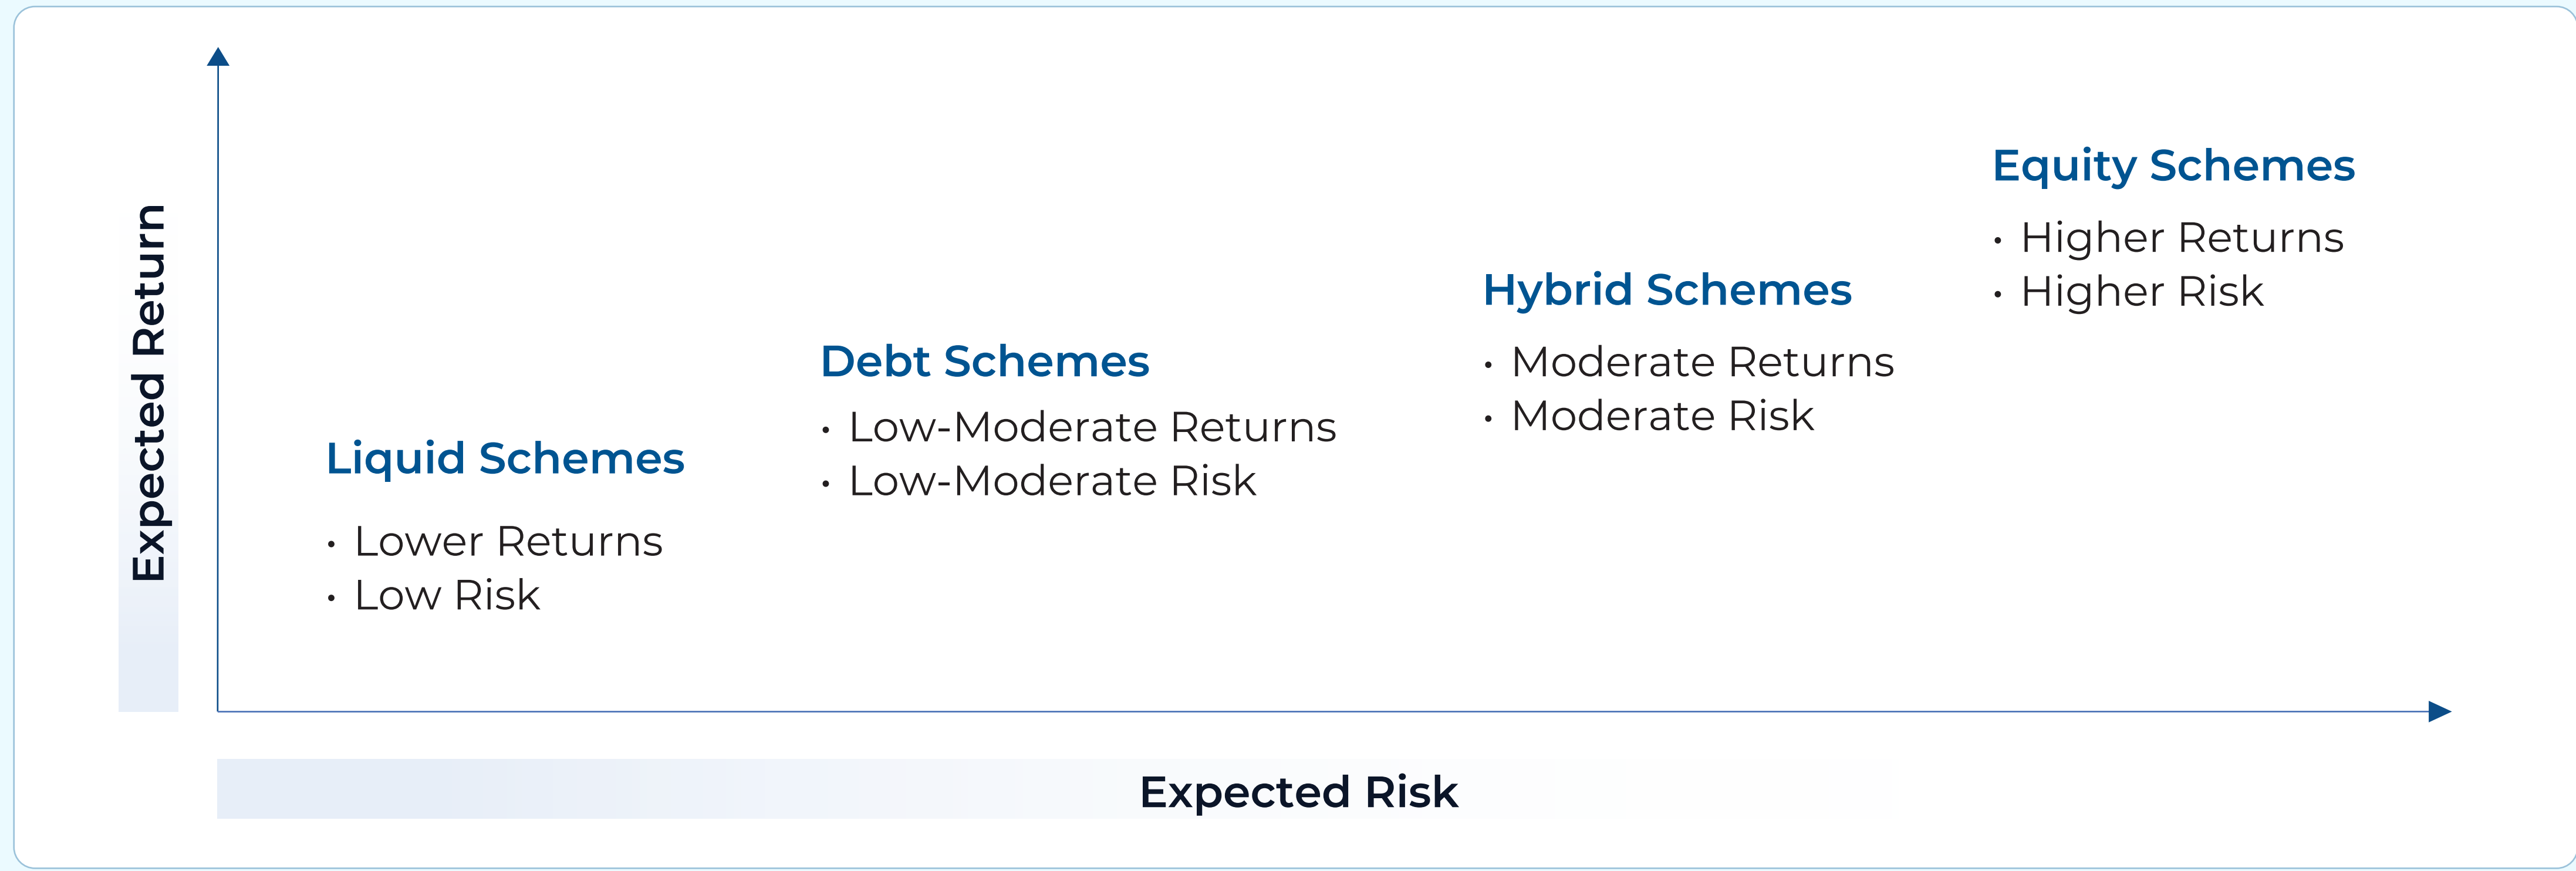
Expected Return

Equity Schemes
• Higher Returns
• Higher Risk

Hybrid Schemes
• Moderate Returns
• Moderate Risk

Debt Schemes
• Low-Moderate Returns
• Low-Moderate Risk

Liquid Schemes
• Lower Returns
• Low Risk

Expected Risk